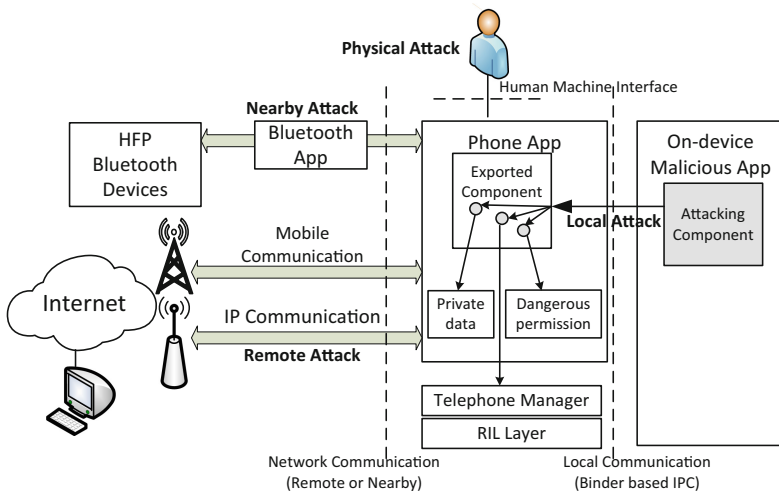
Physical Attack

Human Machine Interface

Nearby Attack

HFP Bluetooth Devices

Bluetooth App

Phone App

Exported Component

On-device Malicious App

Local Attack

Attacking Component

Mobile Communication

Internet

IP Communication

Remote Attack

Private data

Dangerous permission

Telephone Manager

RIL Layer

Network Communication (Remote or Nearby)

Local Communication (Binder based IPC)